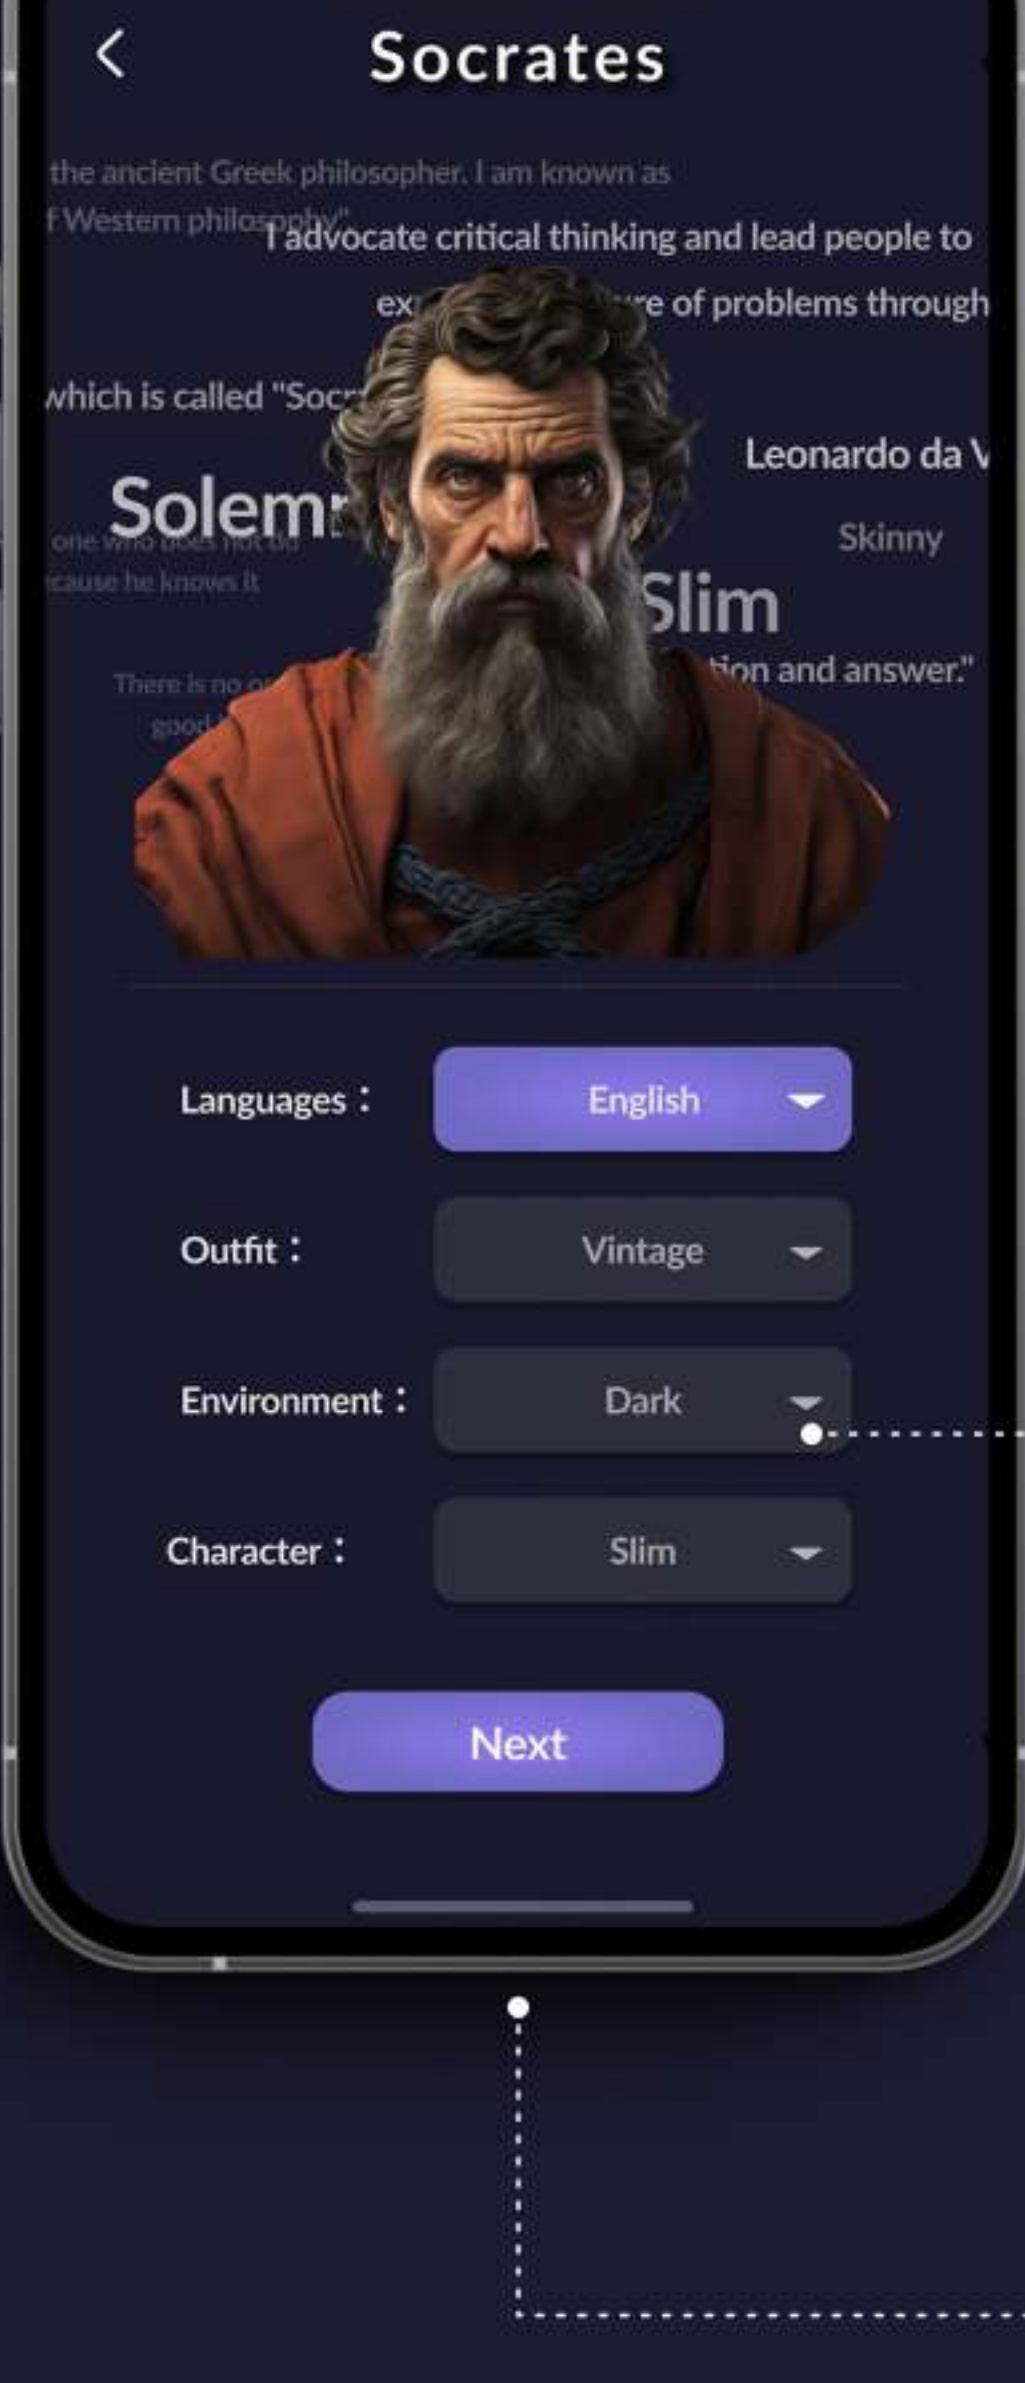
Socrates

the ancient Greek philosopher. I am known as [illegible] Western philosophy".

I advocate critical thinking and lead people to ex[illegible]re of problems through

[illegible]hich is called "Soc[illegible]

Leonardo da V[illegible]

Solem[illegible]

one who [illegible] because he knows it

Skinny

Slim

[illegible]tion and answer."

There is no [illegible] good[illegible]

Languages : English

Outfit : Vintage

Environment : Dark

Character : Slim

Next